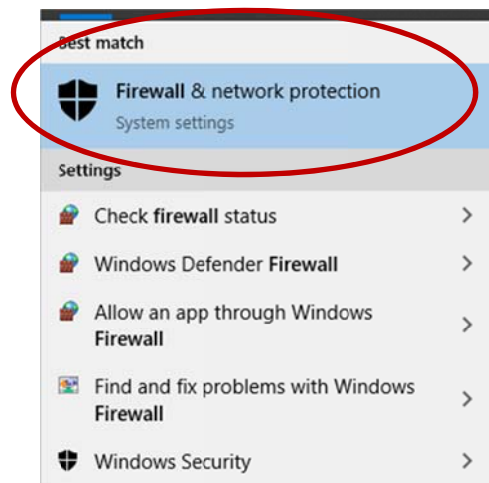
Best match

Firewall & network protection
System settings

Settings

Check firewall status >

Windows Defender Firewall >

Allow an app through Windows Firewall >

Find and fix problems with Windows Firewall >

Windows Security >